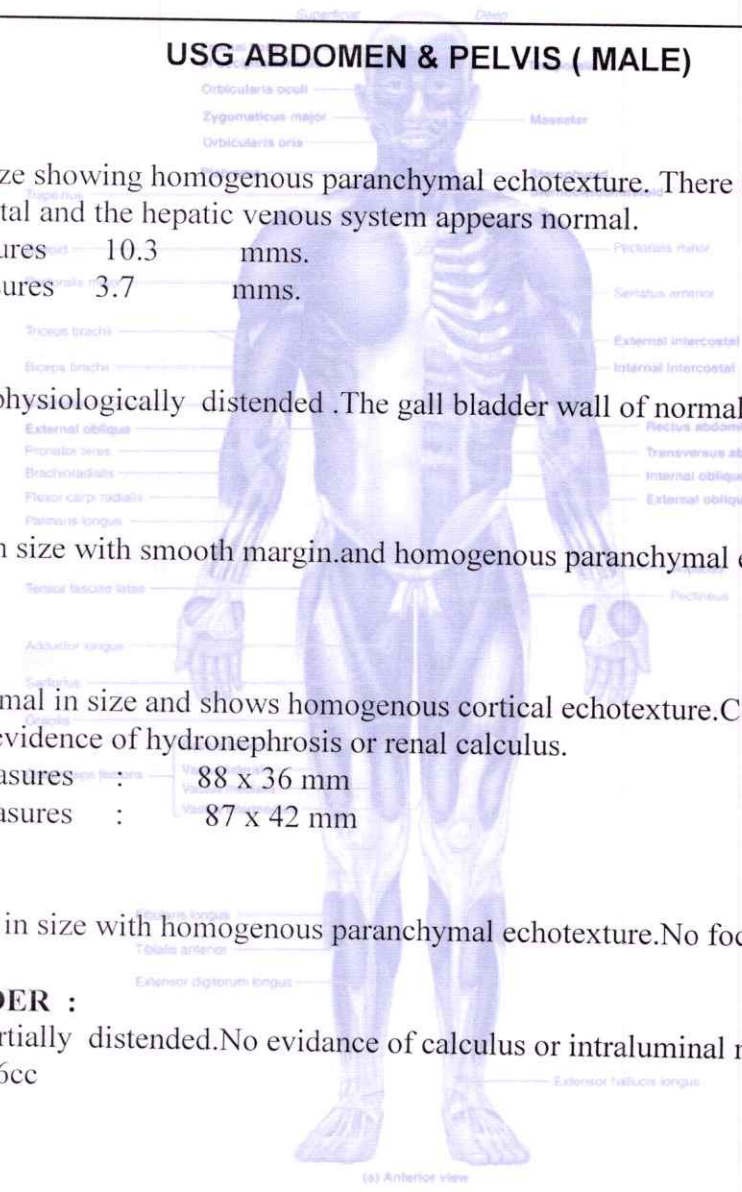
USG ABDOMEN & PELVIS ( MALE)

ze showing homogenous paranchymal echotexture. There tal and the hepatic venous system appears normal.
ures 10.3 mms.
ures 3.7 mms.

physiologically distended .The gall bladder wall of normal

n size with smooth margin.and homogenous paranchymal

mal in size and shows homogenous cortical echotexture.C evidence of hydronephrosis or renal calculus.
asures : 88 x 36 mm
asures : 87 x 42 mm

in size with homogenous paranchymal echotexture.No foc

DER :
rtially distended.No evidance of calculus or intraluminal
6cc

Superficial
Deep
Orbicularis oculi
Zygomaticus major
Orbicularis oris
Masseter
Trapezius
Pectoralis minor
Pectoralis major
Serratus anterior
Triceps brachii
External intercostal
Biceps brachii
Internal intercostal
External oblique
Rectus abdomi
Pronator teres
Transversus ab
Brachioradialis
Internal obliqu
Flexor carpi radialis
External obliqu
Palmaris longus
Tensor fasciae latae
Pectineus
Adductor longus
Sartorius
Gracilis
Vastus lateralis
Vastus medialis
Fibularis longus
Tibialis anterior
Extensor digitorum longus
Extensor hallucis longus
(a) Anterior view